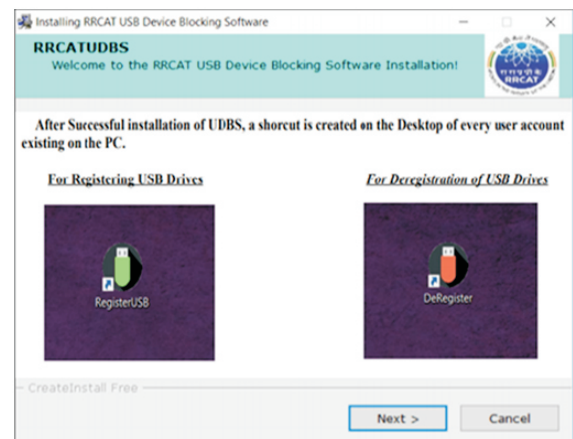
Installing RRCAT USB Device Blocking Software

RRCATUDBS
Welcome to the RRCAT USB Device Blocking Software Installation!

RRCAT

After Successful installation of UDBS, a shorcut is created on the Desktop of every user account existing on the PC.

For Registering USB Drives

For Deregistration of USB Drives

RegisterUSB

DeRegister

CreateInstall Free

Next >

Cancel